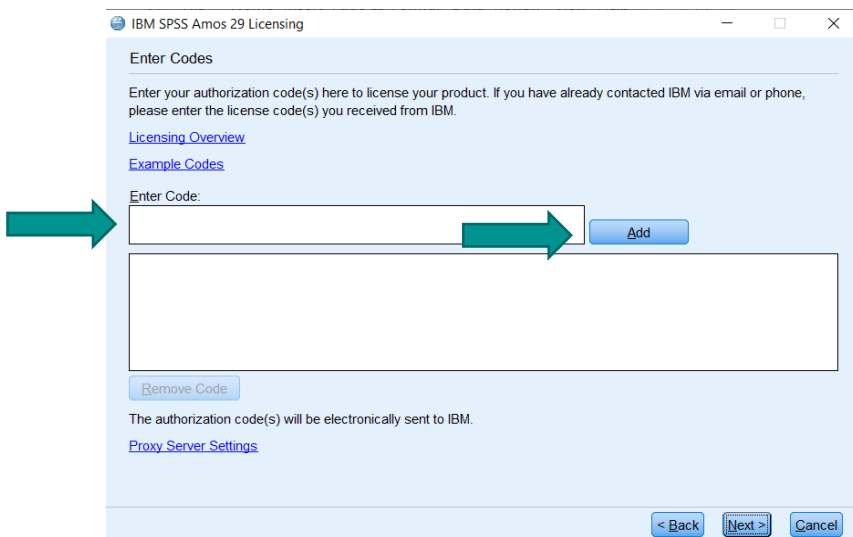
IBM SPSS Amos 29 Licensing

Enter Codes

Enter your authorization code(s) here to license your product. If you have already contacted IBM via email or phone, please enter the license code(s) you received from IBM.

Licensing Overview

Example Codes

Enter Code:

Add

Remove Code

The authorization code(s) will be electronically sent to IBM.

Proxy Server Settings

< Back

Next >

Cancel